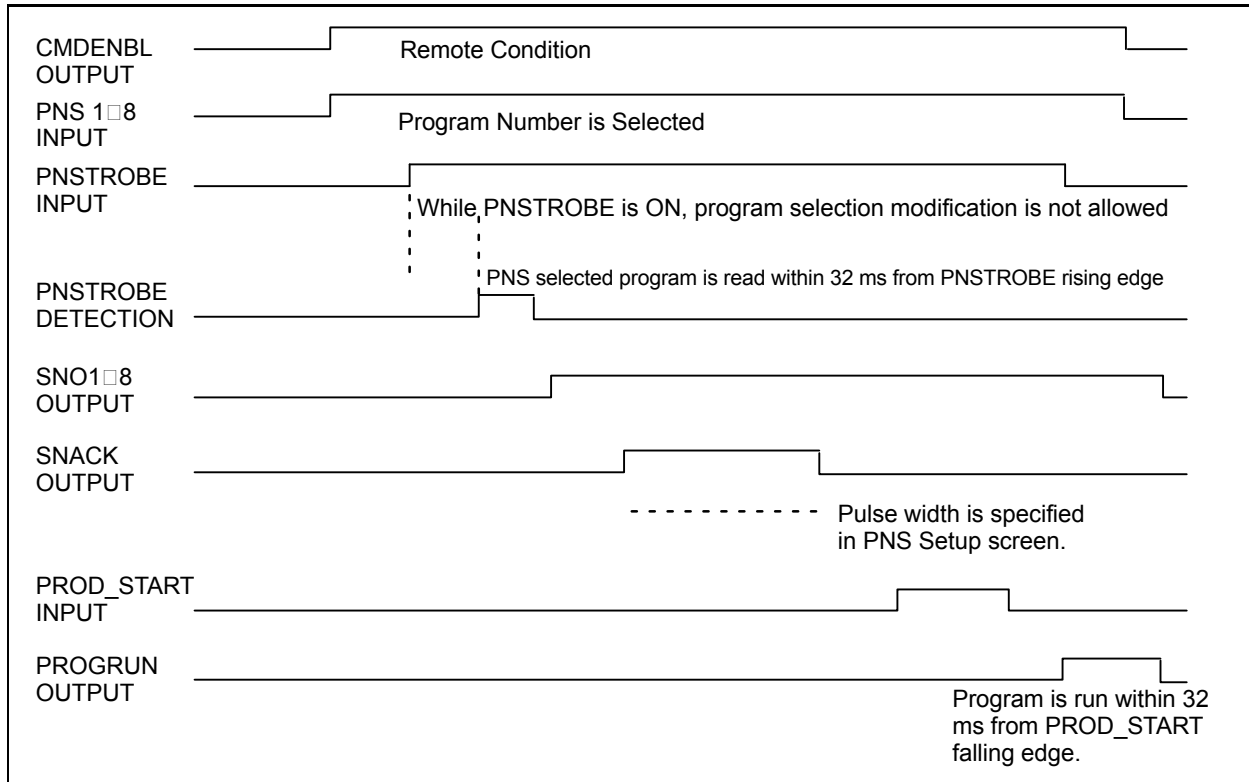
CMDENBL OUTPUT

Remote Condition

PNS 1□8 INPUT

Program Number is Selected

PNSTROBE INPUT

While PNSTROBE is ON, program selection modification is not allowed

PNS selected program is read within 32 ms from PNSTROBE rising edge

PNSTROBE DETECTION

SNO1□8 OUTPUT

SNACK OUTPUT

Pulse width is specified in PNS Setup screen.

PROD_START INPUT

PROGRUN OUTPUT

Program is run within 32 ms from PROD_START falling edge.